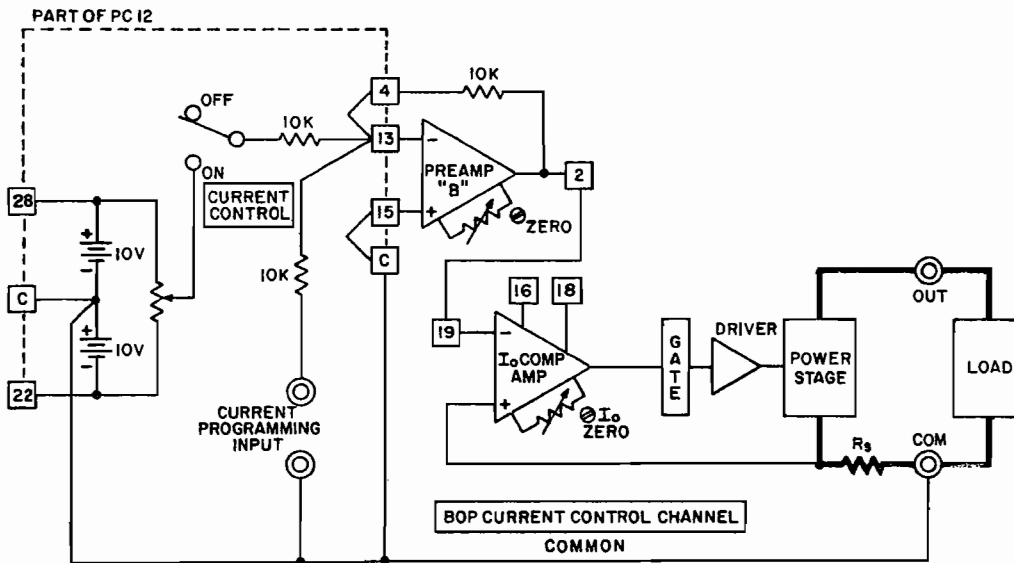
PART OF PC 12

OFF

10K

ON

CURRENT CONTROL

28

C

22

+ 10V

+ 10V

10K

CURRENT PROGRAMMING INPUT

4

13

15

C

10K

PREAMP "B"

ZERO

2

16

18

19

$I_o$ COMP AMP

$I_o$ ZERO

GATE

DRIVER

POWER STAGE

OUT

LOAD

$R_s$

COM

BOP CURRENT CONTROL CHANNEL

COMMON